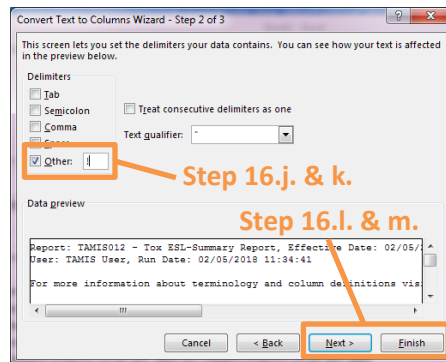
Convert Text to Columns Wizard - Step 2 of 3

?

This screen lets you set the delimiters your data contains. You can see how your text is affected in the preview below.

Delimiters

Tab

Semicolon

Comma

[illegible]

Other: |

Treat consecutive delimiters as one

Text qualifier: "

Step 16.j. & k.

Data preview

Step 16.l. & m.

Report: TAMIS012 - Tox ESL-Summary Report, Effective Date: 02/05/
User: TAMIS User, Run Date: 02/05/2018 11:34:41

For more information about terminology and column definitions vis

Cancel

< Back

Next >

Finish